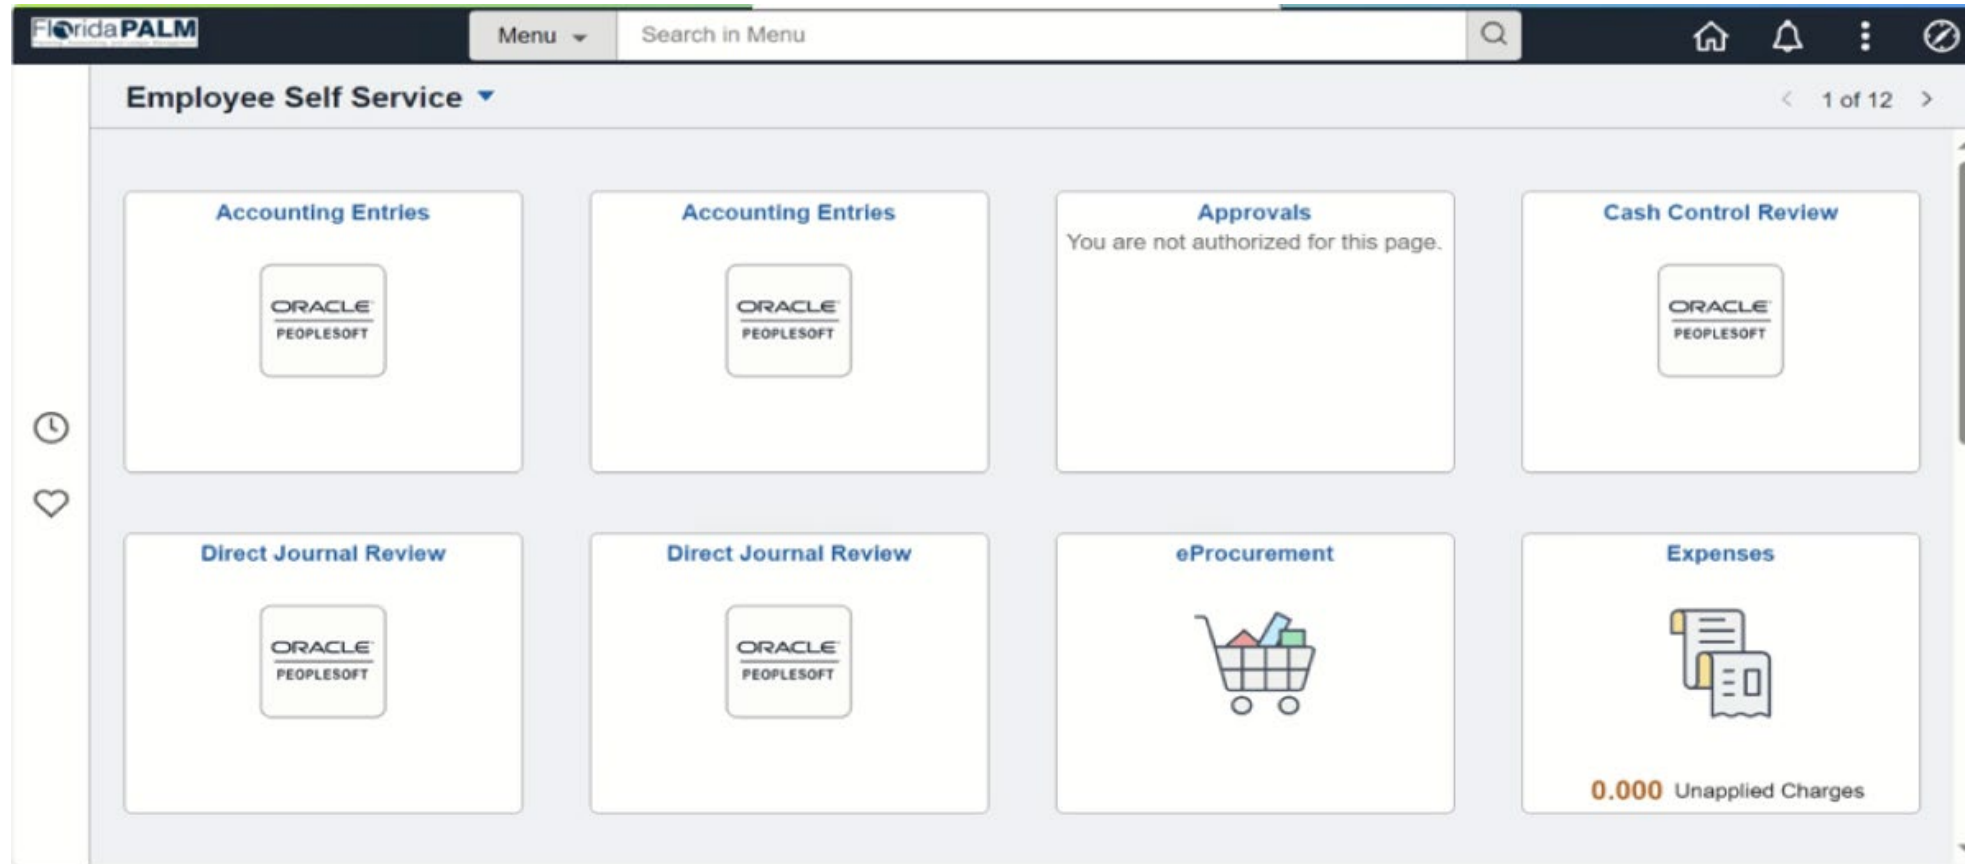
FloridaPALM

Menu

Search in Menu

Employee Self Service

1 of 12

Accounting Entries

ORACLE
PEOPLESOFT

Accounting Entries

ORACLE
PEOPLESOFT

Approvals

You are not authorized for this page.

Cash Control Review

ORACLE
PEOPLESOFT

Direct Journal Review

ORACLE
PEOPLESOFT

Direct Journal Review

ORACLE
PEOPLESOFT

eProcurement

Expenses

0.000 Unapplied Charges